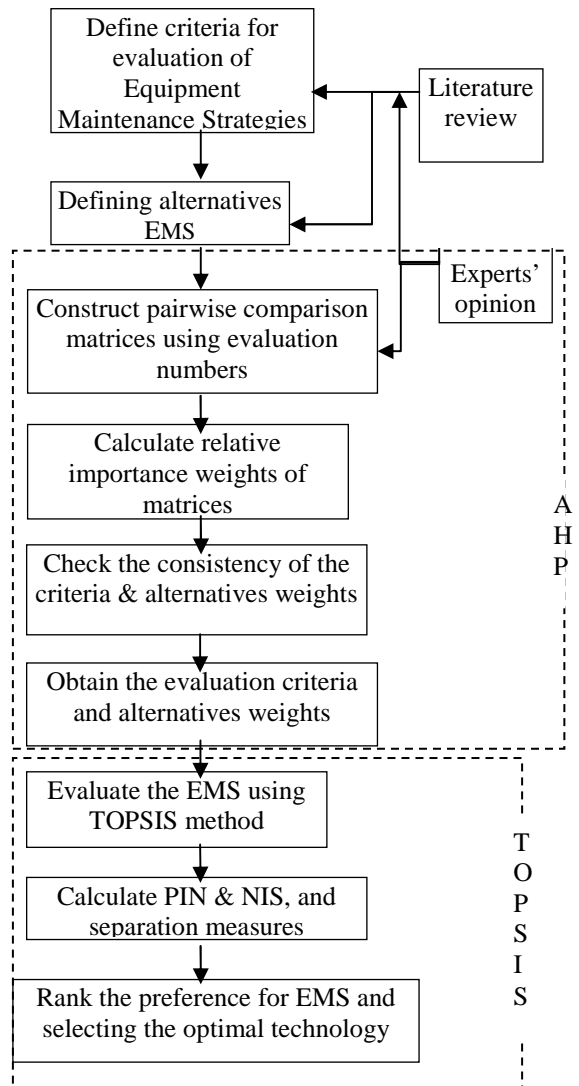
Define criteria for evaluation of Equipment Maintenance Strategies

Literature review

Defining alternatives EMS

Experts' opinion

Construct pairwise comparison matrices using evaluation numbers

Calculate relative importance weights of matrices

Check the consistency of the criteria & alternatives weights

Obtain the evaluation criteria and alternatives weights

A
H
P

Evaluate the EMS using TOPSIS method

Calculate PIN & NIS, and separation measures

Rank the preference for EMS and selecting the optimal technology

T
O
P
S
I
S